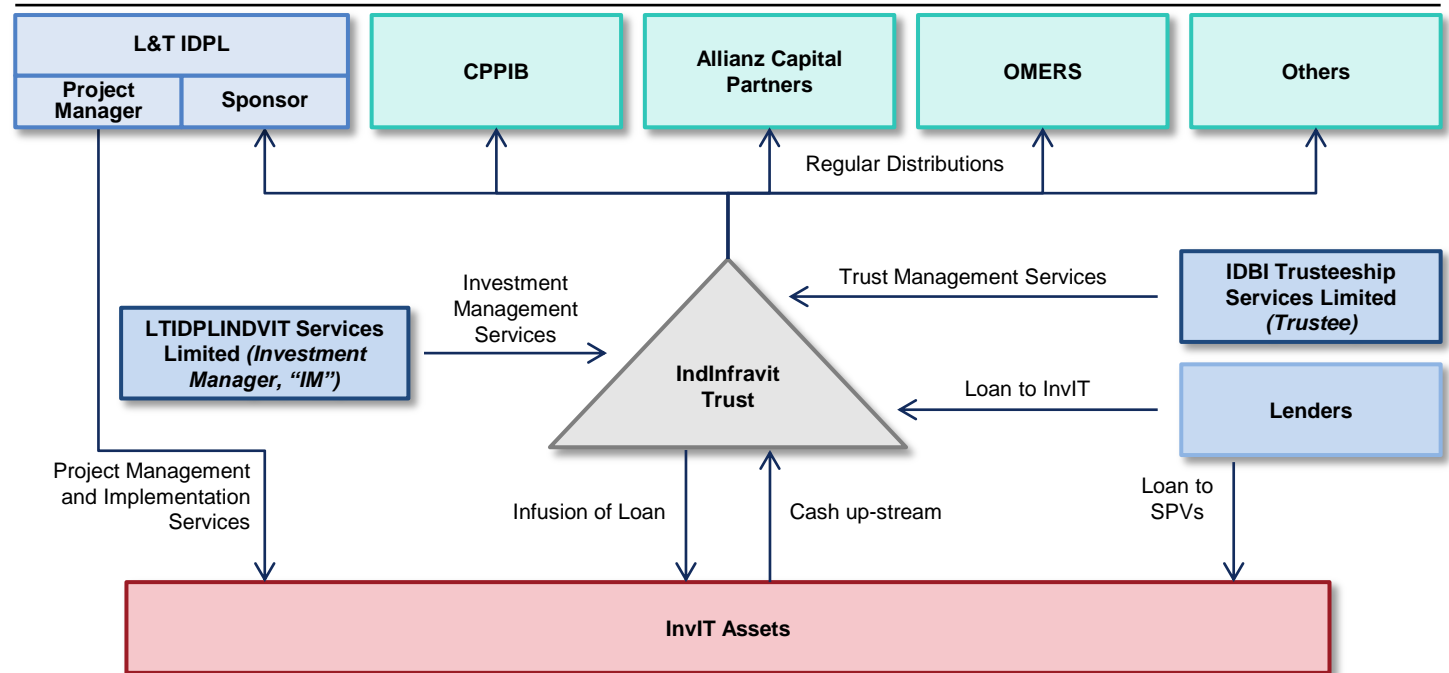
L&T IDPL

Project Manager

Sponsor

CPPIB

Allianz Capital Partners

OMERS

Others

Regular Distributions

Investment Management Services

Trust Management Services

IDBI Trusteeship Services Limited *(Trustee)*

LTIDPLINDVIT Services Limited *(Investment Manager, "IM")*

IndInfravit Trust

Loan to InvIT

Lenders

Project Management and Implementation Services

Infusion of Loan

Cash up-stream

Loan to SPVs

InvIT Assets